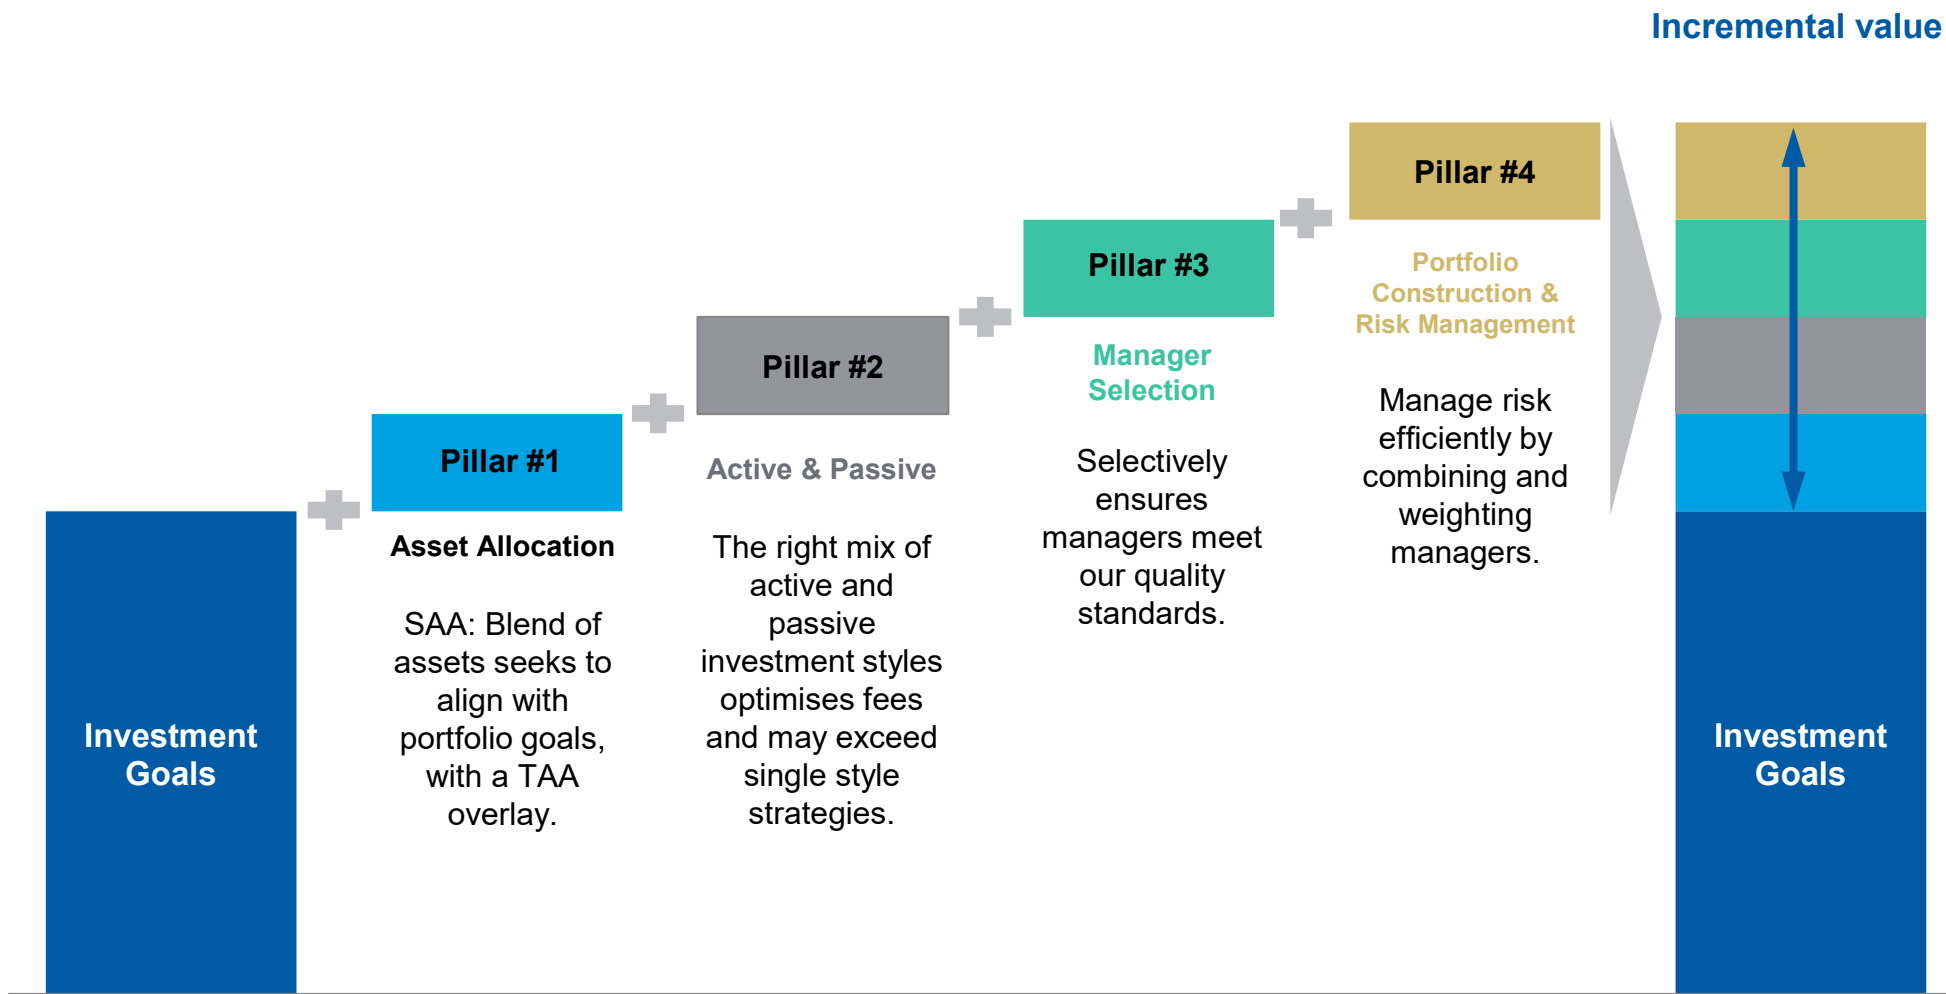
Incremental value

Investment Goals

Pillar #1

Asset Allocation

SAA: Blend of assets seeks to align with portfolio goals, with a TAA overlay.

Pillar #2

Active & Passive

The right mix of active and passive investment styles optimises fees and may exceed single style strategies.

Pillar #3

Manager Selection

Selectively ensures managers meet our quality standards.

Pillar #4

Portfolio Construction & Risk Management

Manage risk efficiently by combining and weighting managers.

Investment Goals